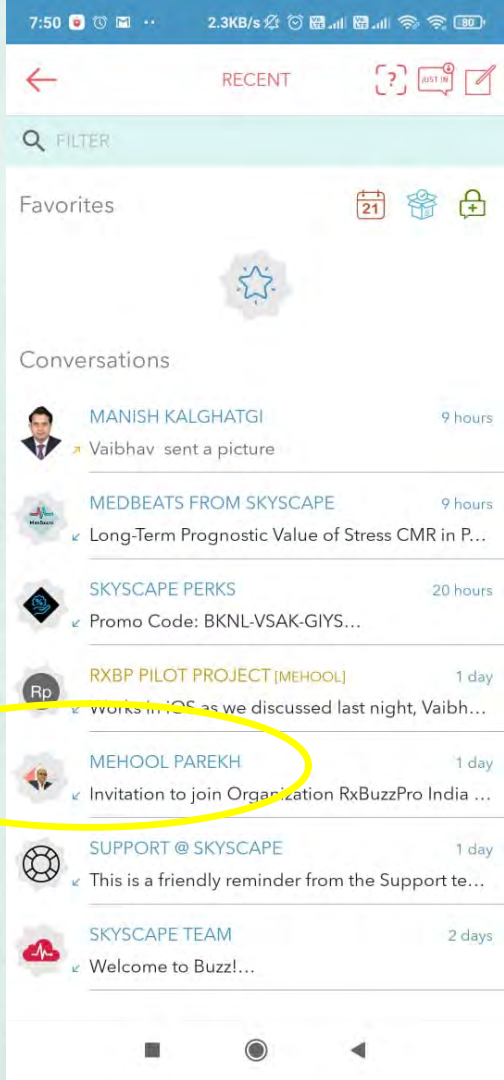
7:50 2.3KB/s 80

RECENT

[?] JUST IN

FILTER

Favorites

21

Conversations

MANISH KALGHATGI 9 hours
Vaibhav sent a picture

MEDBEATS FROM SKYSCAPE 9 hours
Long-Term Prognostic Value of Stress CMR in P...

SKYSCAPE PERKS 20 hours
Promo Code: BKNL-VSAK-GIYS...

Rp

RXBP PILOT PROJECT [MEHOOL] 1 day
Works in iOS as we discussed last night, Vaibh...

MEHOOL PAREKH 1 day
Invitation to join Organization RxBuzzPro India ...

SUPPORT @ SKYSCAPE 1 day
This is a friendly reminder from the Support te...

SKYSCAPE TEAM 2 days
Welcome to Buzz!...